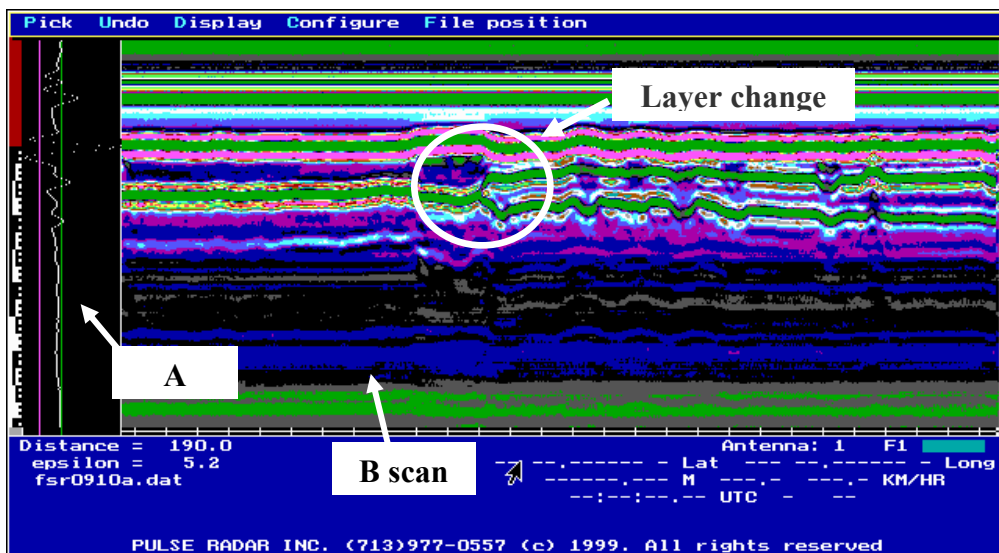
Pick Undo Display Configure File position

Layer change

A

B scan

Distance = 190.0
epsilon = 5.2
fsr0910a.dat

Antenna: 1 F1

--.------- - Lat --- --.------- - Long
------.--- M ---.- ---.- KM/HR
--:--:--.-- UTC - --

PULSE RADAR INC. (713)977-0557 (c) 1999. All rights reserved